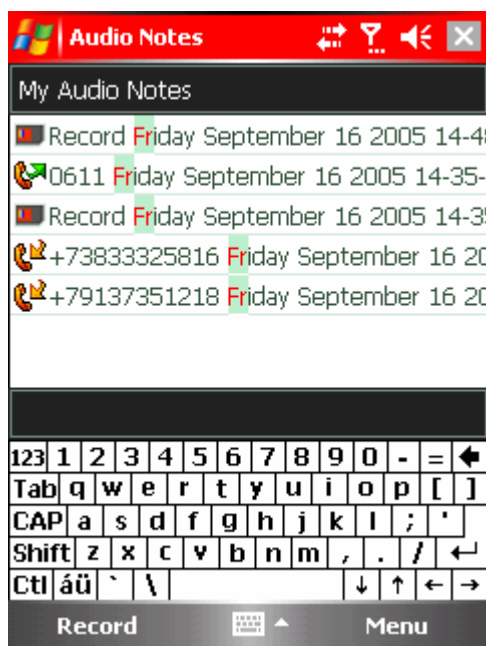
Audio Notes

My Audio Notes

Record Friday September 16 2005 14-4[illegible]

0611 Friday September 16 2005 14-35-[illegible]

Record Friday September 16 2005 14-3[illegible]

+73833325816 Friday September 16 20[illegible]

+79137351218 Friday September 16 20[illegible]

123 1 2 3 4 5 6 7 8 9 0 - = ←

Tab q w e r t y u i o p [ ]

CAP a s d f g h j k l ; '

Shift z x c v b n m , . / ↵

Ctl áü ` \ ↓ ↑ ← →

Record Menu